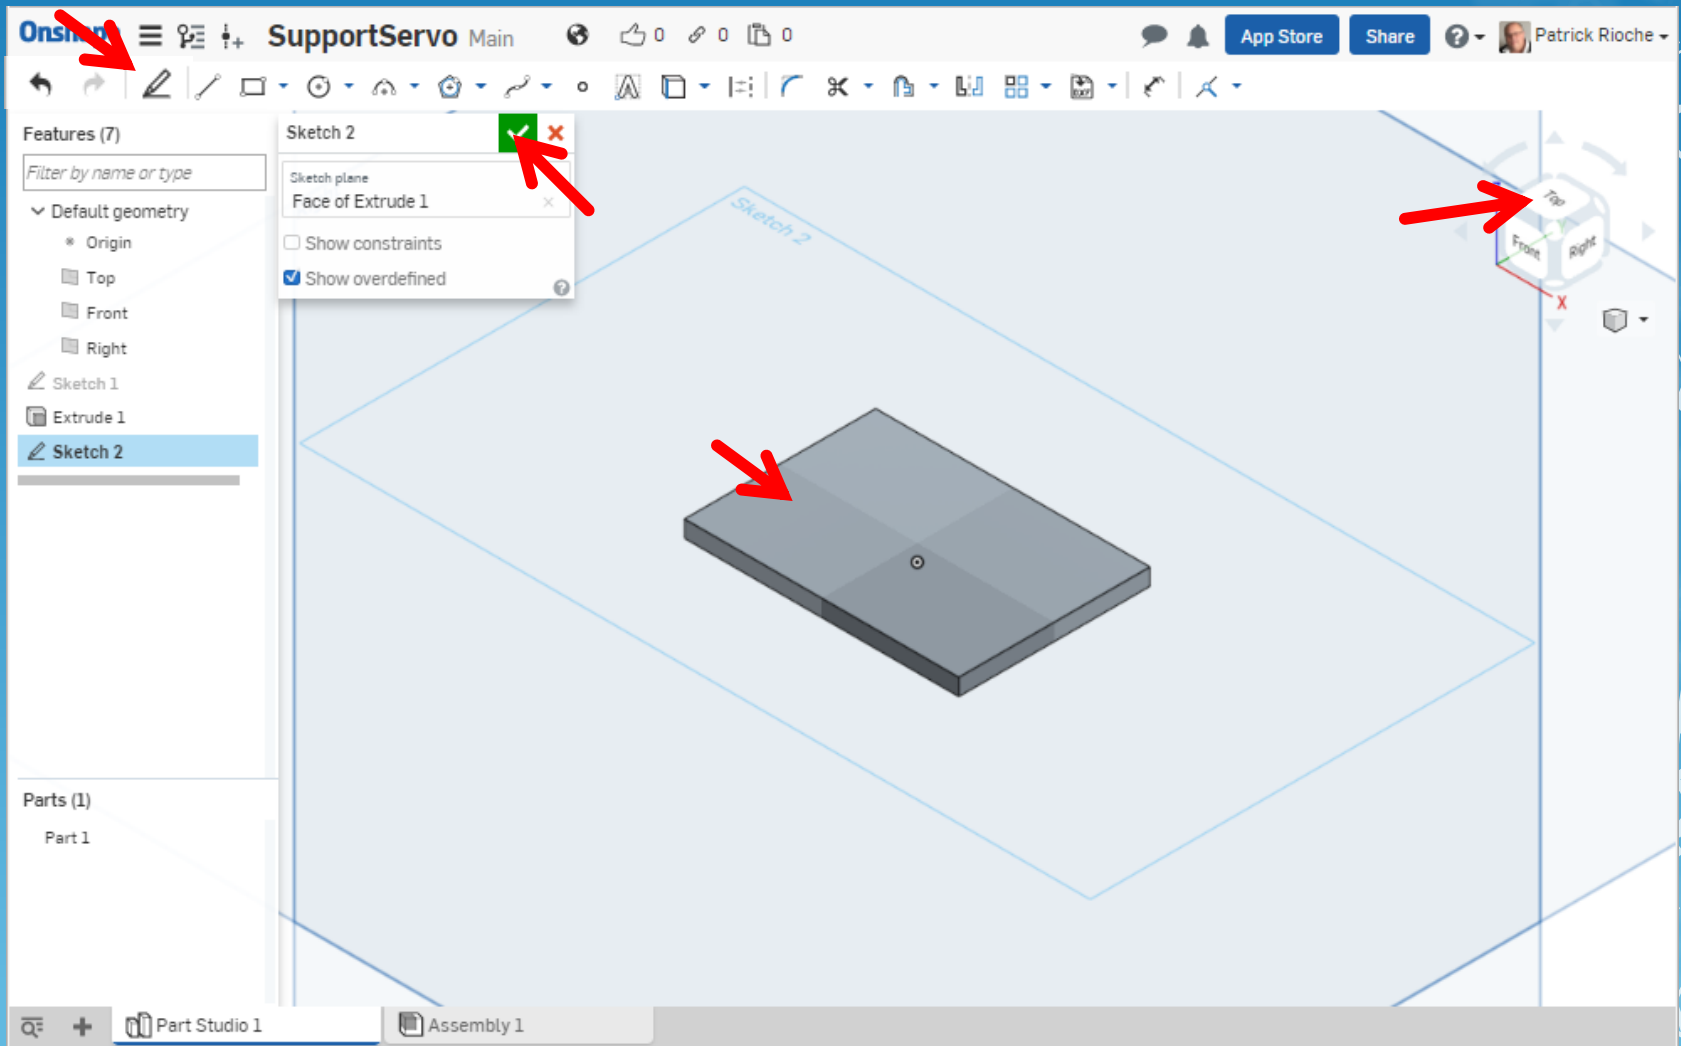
Onshape SupportServo Main 0 0 0 App Store Share Patrick Rioche

Features (7)

Filter by name or type

Default geometry

Origin

Top

Front

Right

Sketch 1

Extrude 1

Sketch 2

Sketch 2

Sketch plane

Face of Extrude 1

Show constraints

Show overdefined

Sketch 2

Top

Front

Right

X

Parts (1)

Part 1

Part Studio 1

Assembly 1